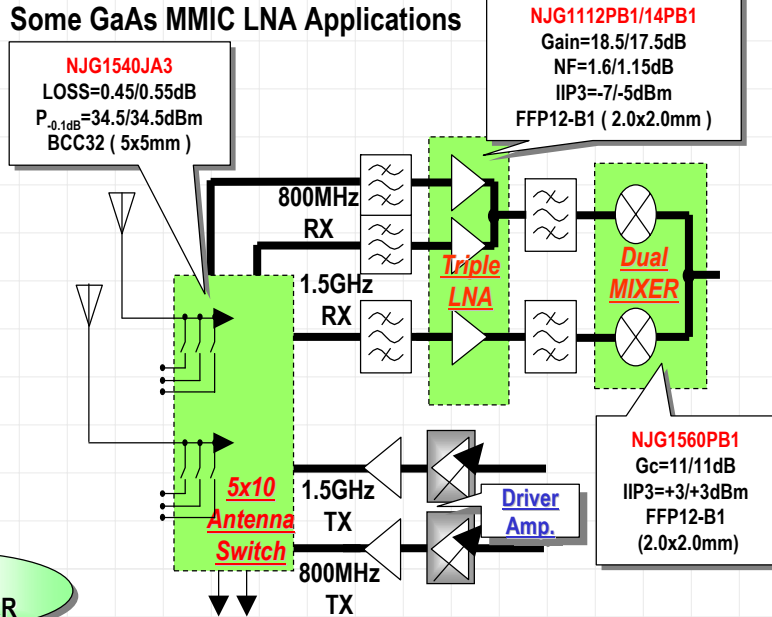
Some GaAs MMIC LNA Applications

NJG1540JA3
LOSS=0.45/0.55dB
$P_{-0.1dB}$=34.5/34.5dBm
BCC32 ( 5x5mm )

NJG1112PB1/14PB1
Gain=18.5/17.5dB
NF=1.6/1.15dB
IIP3=-7/-5dBm
FFP12-B1 ( 2.0x2.0mm )

800MHz
RX

1.5GHz
RX

Triple
LNA

Dual
MIXER

NJG1560PB1
Gc=11/11dB
IIP3=+3/+3dBm
FFP12-B1
(2.0x2.0mm)

5x10
Antenna
Switch

1.5GHz
TX

800MHz
TX

Driver
Amp.

R